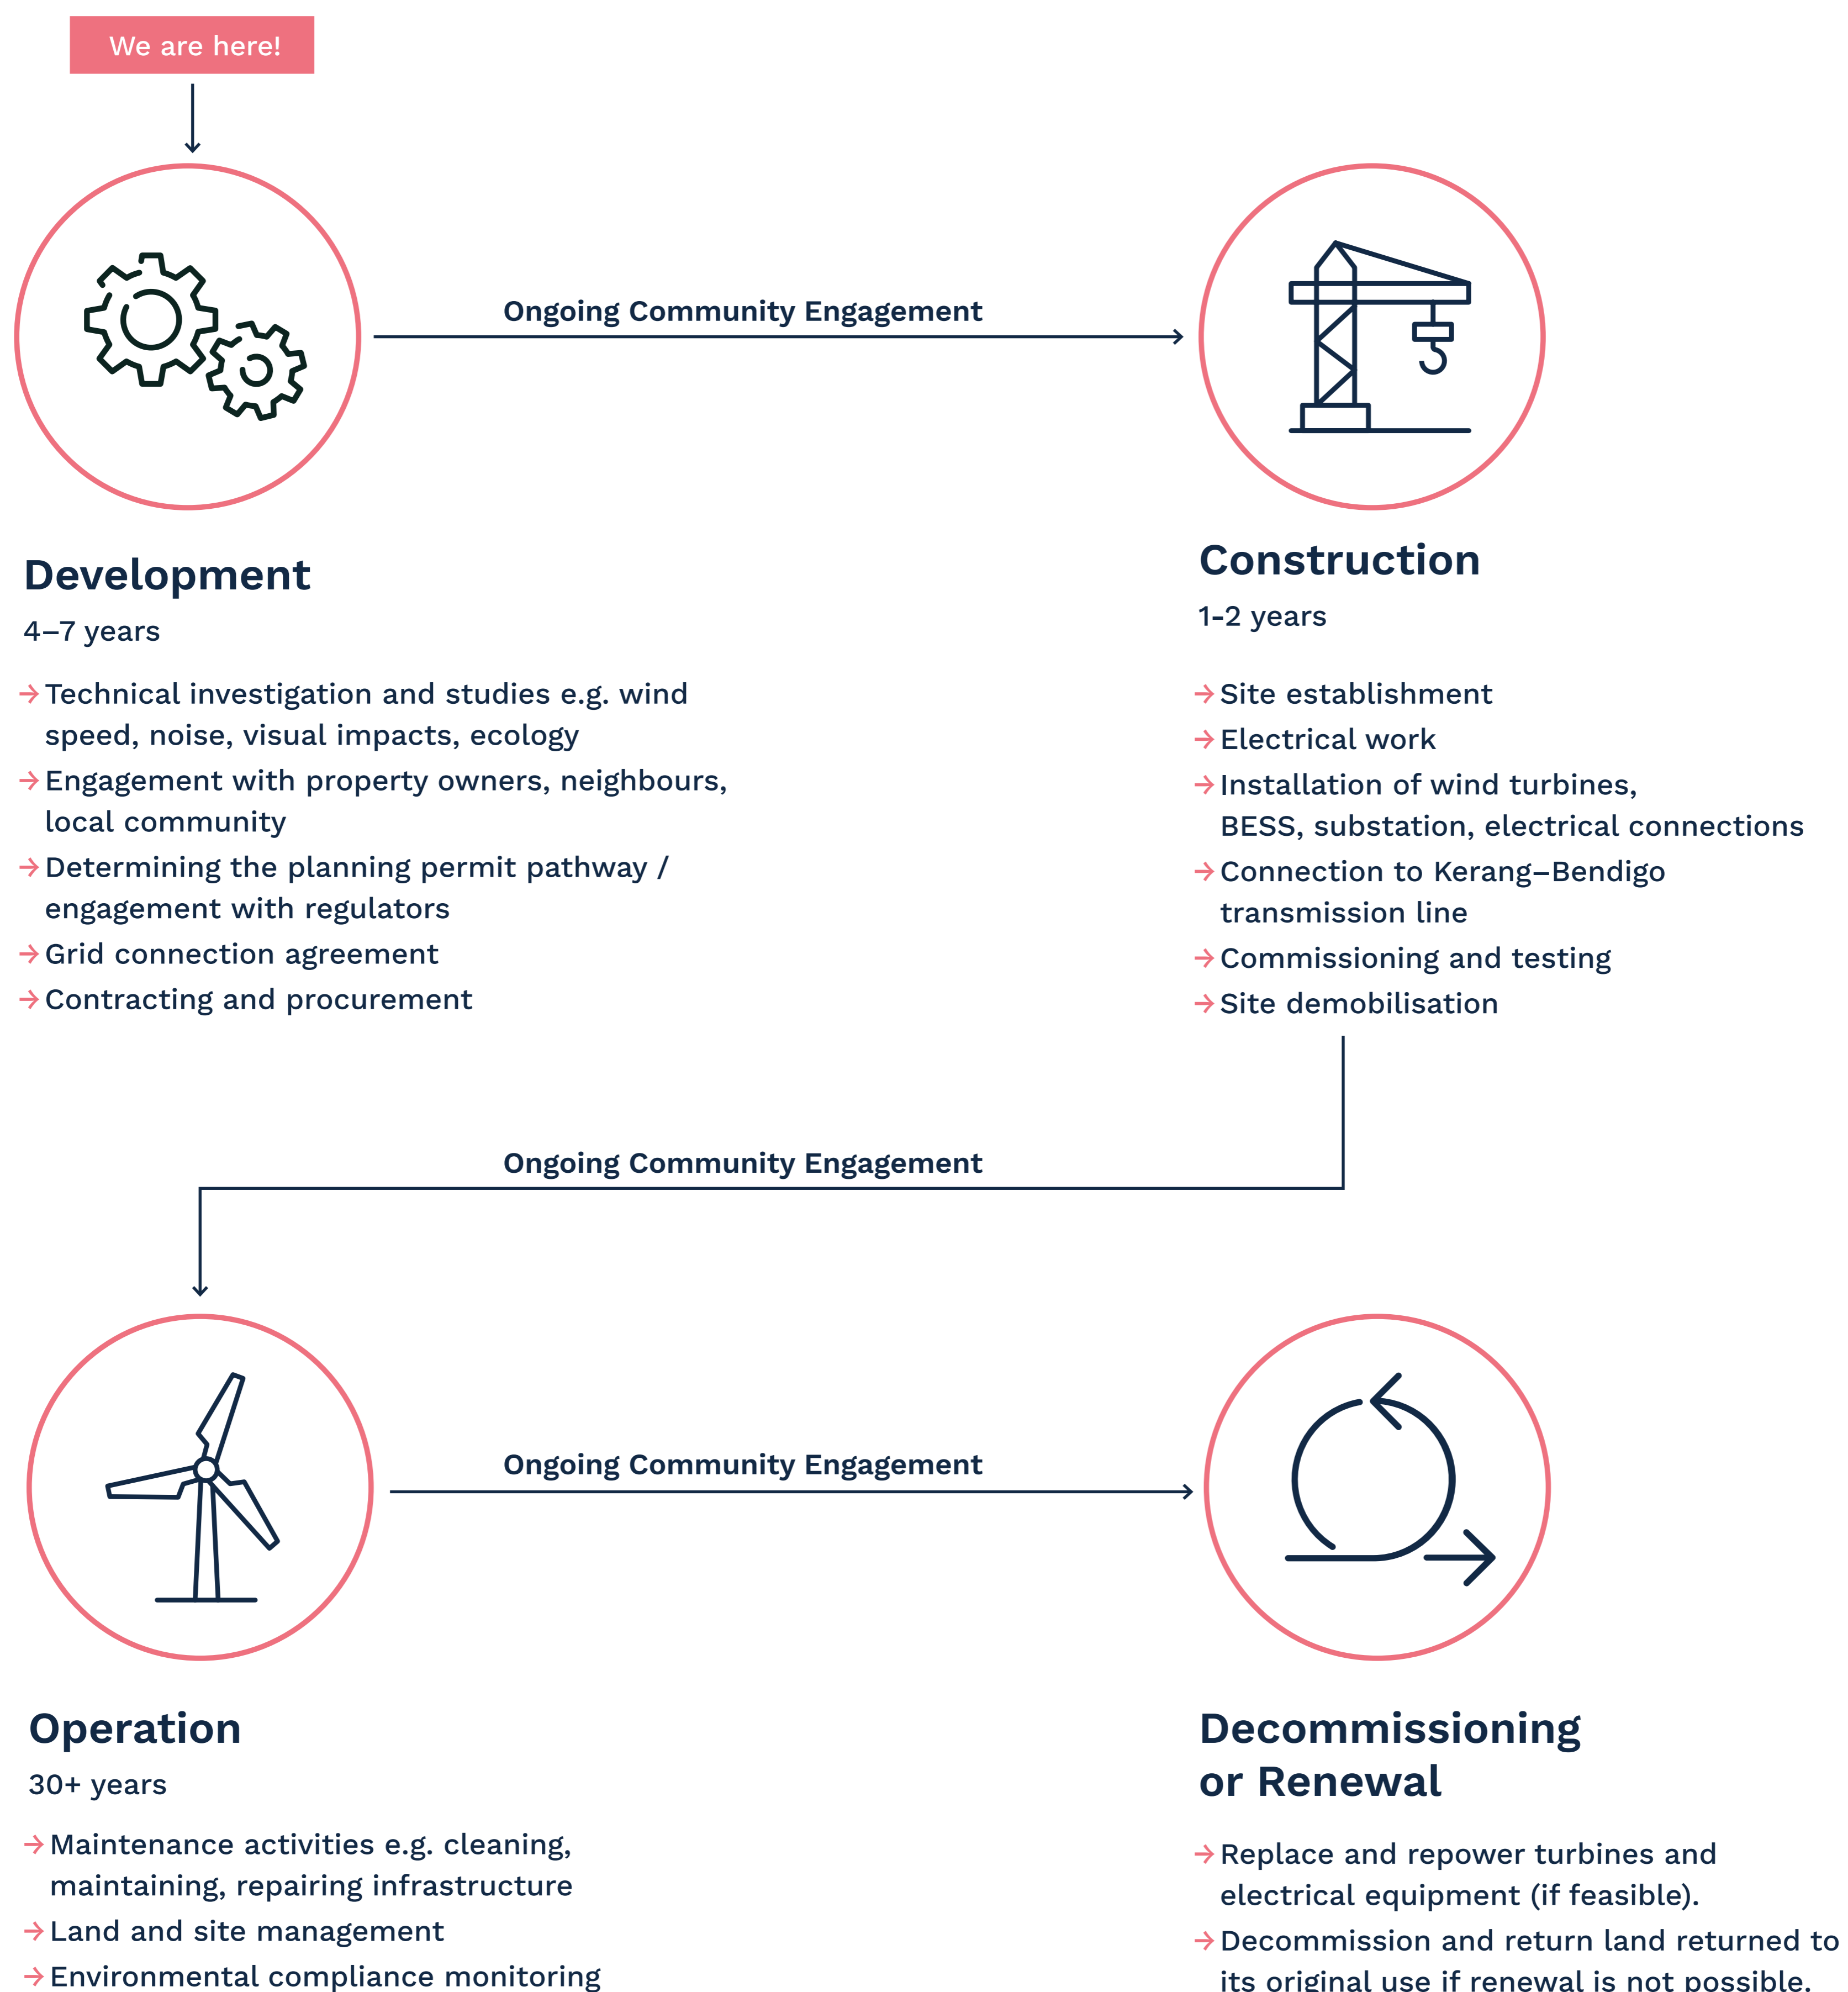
We are here!

Ongoing Community Engagement

Development

4–7 years

→ Technical investigation and studies e.g. wind speed, noise, visual impacts, ecology

→ Engagement with property owners, neighbours, local community

→ Determining the planning permit pathway / engagement with regulators

→ Grid connection agreement

→ Contracting and procurement

Construction

1-2 years

→ Site establishment

→ Electrical work

→ Installation of wind turbines, BESS, substation, electrical connections

→ Connection to Kerang–Bendigo transmission line

→ Commissioning and testing

→ Site demobilisation

Ongoing Community Engagement

Ongoing Community Engagement

Operation

30+ years

→ Maintenance activities e.g. cleaning, maintaining, repairing infrastructure

→ Land and site management

→ Environmental compliance monitoring

Decommissioning or Renewal

→ Replace and repower turbines and electrical equipment (if feasible).

→ Decommission and return land returned to its original use if renewal is not possible.